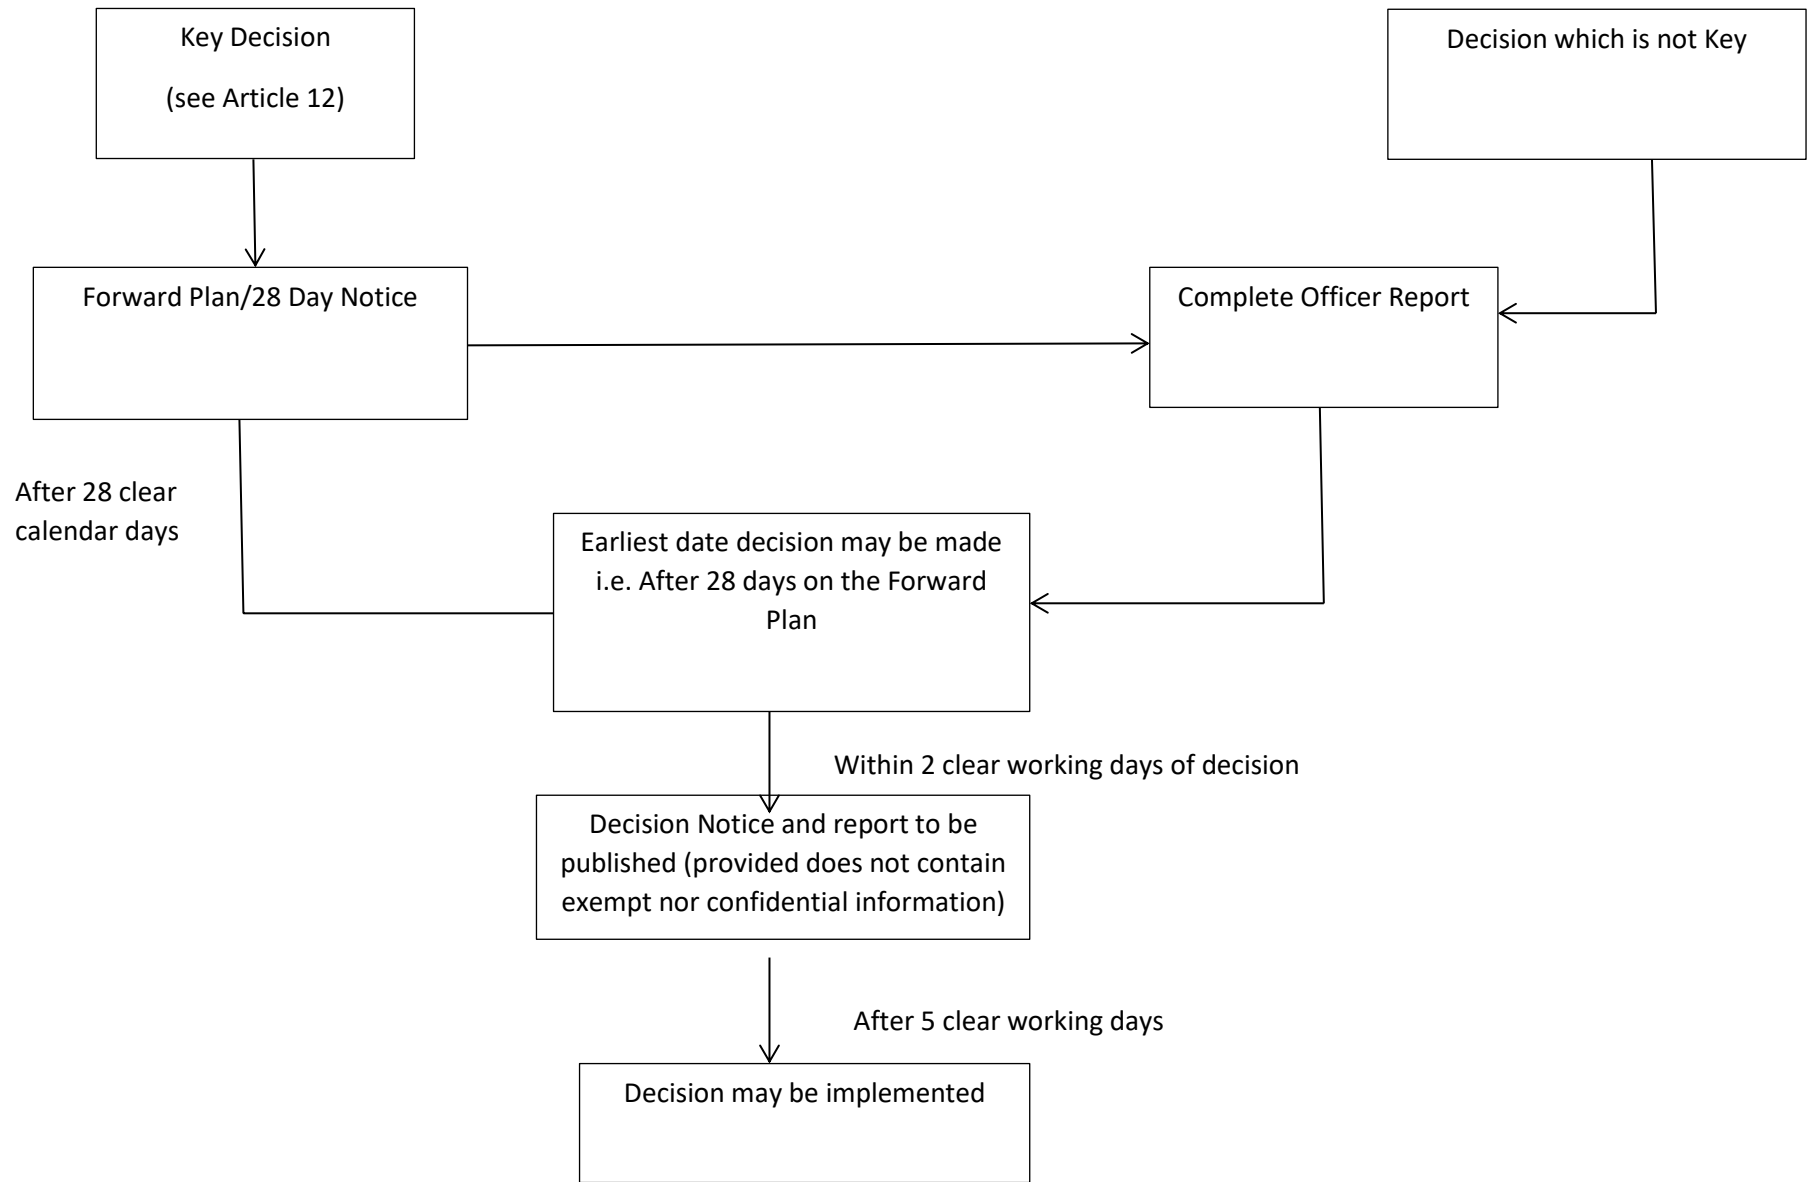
Key Decision

(see Article 12)

Decision which is not Key

Forward Plan/28 Day Notice

Complete Officer Report

After 28 clear calendar days

Earliest date decision may be made i.e. After 28 days on the Forward Plan

Within 2 clear working days of decision

Decision Notice and report to be published (provided does not contain exempt nor confidential information)

After 5 clear working days

Decision may be implemented